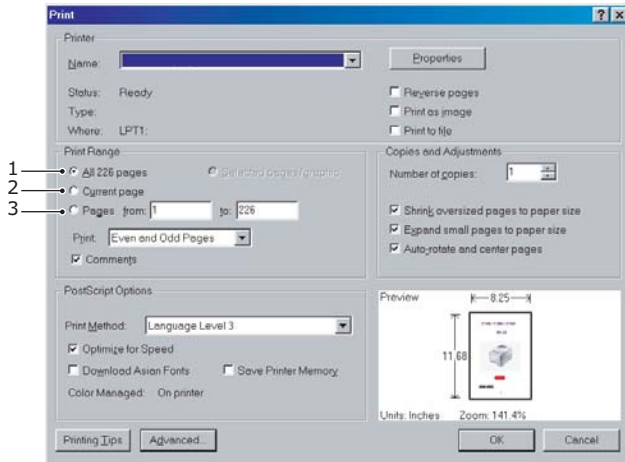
Print

Printer

Name:

Properties

Status: Ready

Type:

Where: LPT1:

Reverse pages

Print as image

Print to file

Print Range

1 All 226 pages

Selected pages/graphic

2 Current page

3 Pages from: 1 to: 226

Print: Even and Odd Pages

Comments

Copies and Adjustments

Number of copies: 1

Shrink oversized pages to paper size

Expand small pages to paper size

Auto-rotate and center pages

PostScript Options

Print Method: Language Level 3

Optimize for Speed

Download Asian Fonts

Save Printer Memory

Color Managed: On printer

Preview

8.25

11.68

Units: Inches Zoom: 141.4%

Printing Tips

Advanced...

OK

Cancel